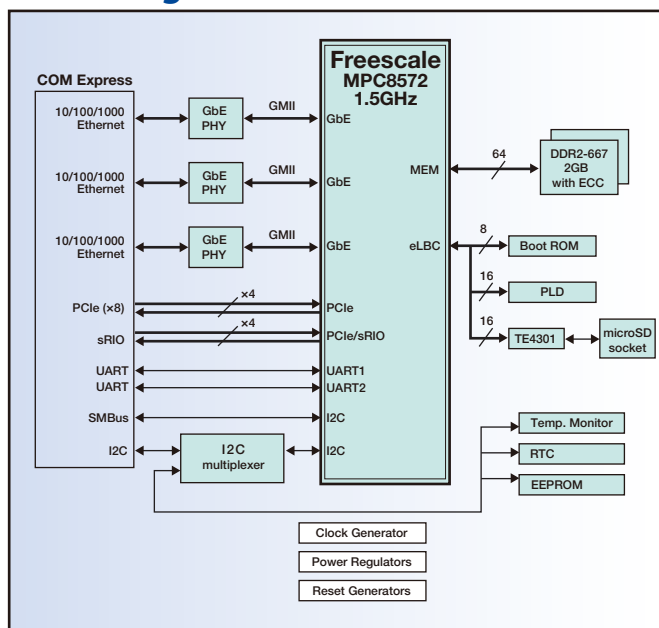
COM Express

10/100/1000 Ethernet

GbE PHY

GMII

10/100/1000 Ethernet

GbE PHY

GMII

10/100/1000 Ethernet

GbE PHY

GMII

PCIe (×8)

×4

sRIO

×4

UART

UART

SMBus

I2C

I2C multiplexer

Freescale MPC8572 1.5GHz

GbE

GbE

GbE

PCIe

PCIe/sRIO

UART1

UART2

I2C

I2C

MEM

eLBC

64

DDR2-667 2GB with ECC

8

Boot ROM

16

PLD

16

TE4301

microSD socket

Temp. Monitor

RTC

EEPROM

Clock Generator

Power Regulators

Reset Generators